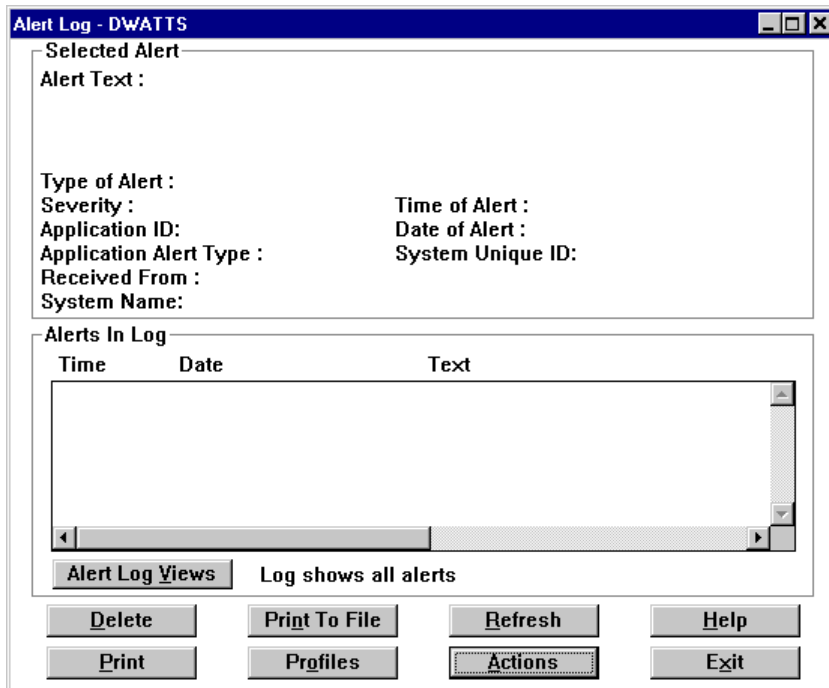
Alert Log - DWATTS

Selected Alert

Alert Text :

Type of Alert :
Severity :
Application ID:
Application Alert Type :
Received From :
System Name:

Time of Alert :
Date of Alert :
System Unique ID:

Alerts In Log

Time Date Text

Alert Log Views Log shows all alerts

Delete Print To File Refresh Help

Print Profiles Actions Exit